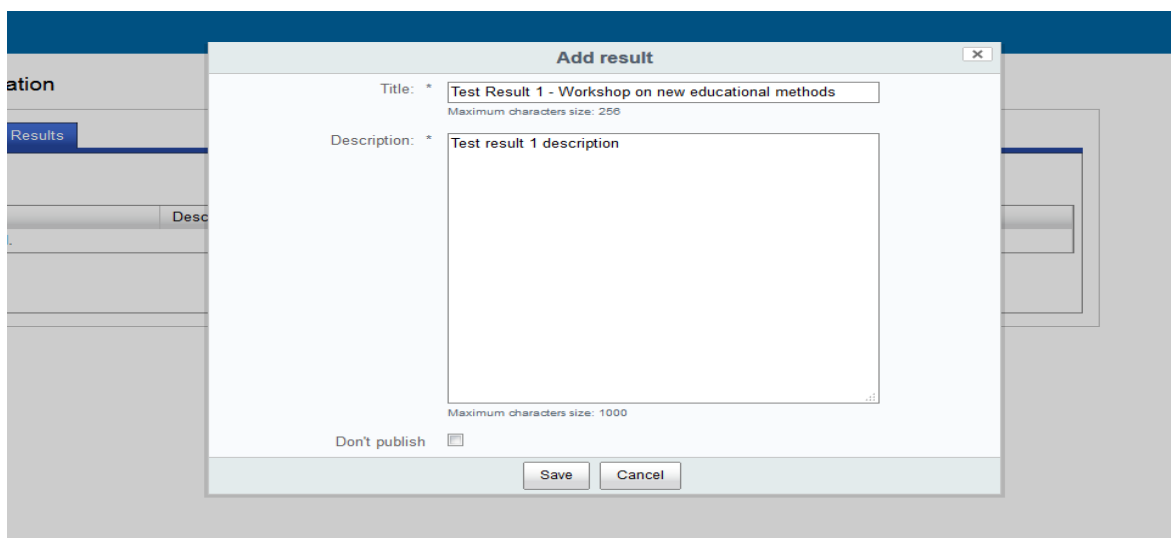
ation

Results

Desc

Add result

×

Title: *

Test Result 1 - Workshop on new educational methods

Maximum characters size: 256

Description: *

Test result 1 description

Maximum characters size: 1000

Don't publish

Save

Cancel